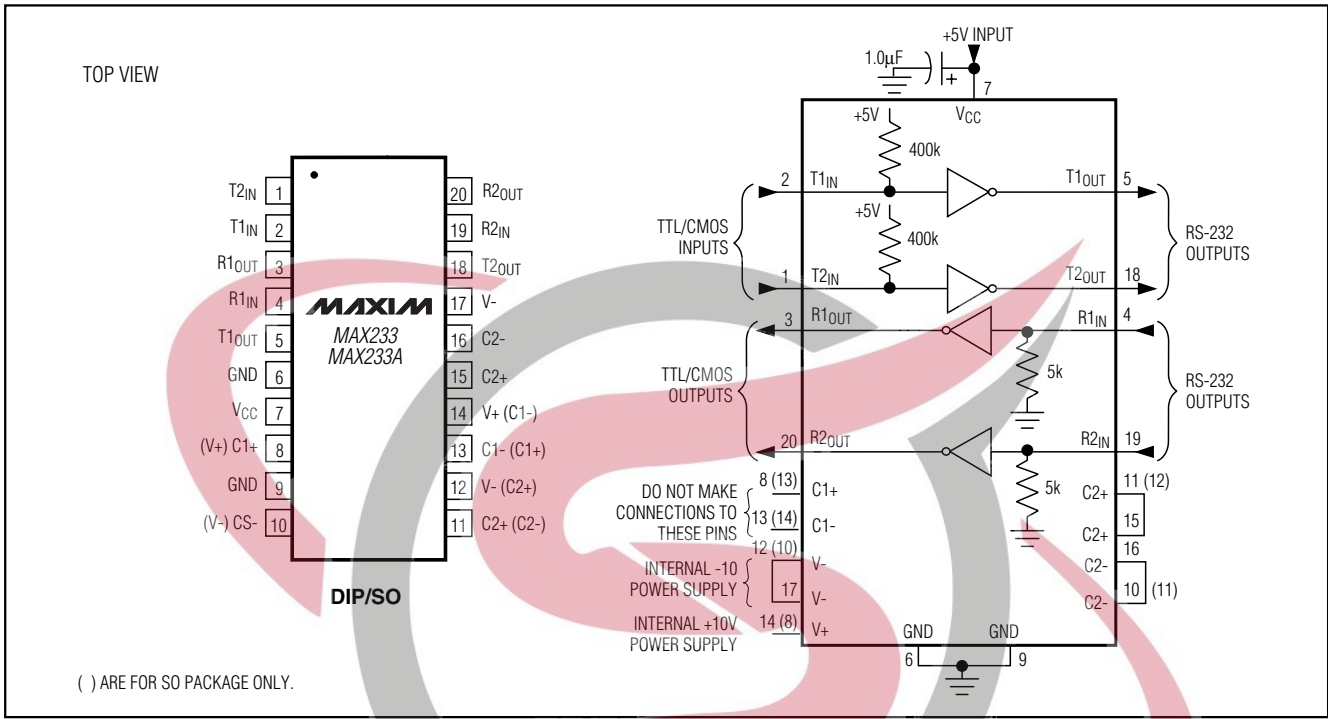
TOP VIEW

$T2_{IN}$ 1
$T1_{IN}$ 2
$R1_{OUT}$ 3
$R1_{IN}$ 4
$T1_{OUT}$ 5
GND 6
$V_{CC}$ 7
(V+) C1+ 8
GND 9
(V-) CS- 10

20 $R2_{OUT}$
19 $R2_{IN}$
18 $T2_{OUT}$
17 V-
16 C2-
15 C2+
14 V+ (C1-)
13 C1- (C1+)
12 V- (C2+)
11 C2+ (C2-)

MAXIM
MAX233
MAX233A

DIP/SO

( ) ARE FOR SO PACKAGE ONLY.

+5V INPUT
1.0μF
+
7
$V_{CC}$
+5V
400k
+5V
400k
TTL/CMOS INPUTS
2 $T1_{IN}$
1 $T2_{IN}$
$T1_{OUT}$ 5
$T2_{OUT}$ 18
RS-232 OUTPUTS
TTL/CMOS OUTPUTS
3 $R1_{OUT}$
20 $R2_{OUT}$
$R1_{IN}$ 4
$R2_{IN}$ 19
5k
5k
RS-232 OUTPUTS
DO NOT MAKE CONNECTIONS TO THESE PINS
8 (13) C1+
13 (14) C1-
INTERNAL -10 POWER SUPPLY
12 (10) V-
17 V-
INTERNAL +10V POWER SUPPLY
14 (8) V+
C2+ 11 (12)
C2+ 15
16
C2-
C2- 10 (11)
GND GND
6 9